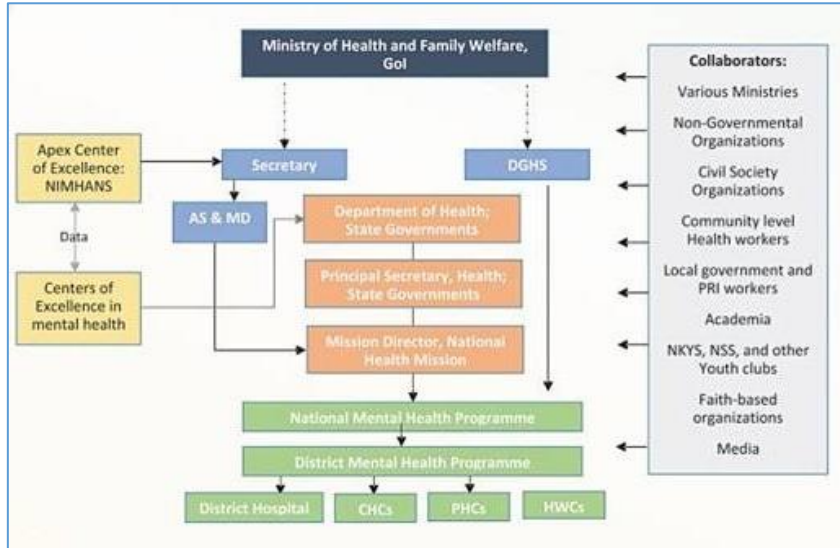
Ministry of Health and Family Welfare, GoI

Apex Center of Excellence: NIMHANS

Data

Centers of Excellence in mental health

Secretary

DGHS

AS & MD

Department of Health; State Governments

Principal Secretary, Health; State Governments

Mission Director, National Health Mission

National Mental Health Programme

District Mental Health Programme

District Hospital

CHCs

PHCs

HWCs

Collaborators:

Various Ministries

Non-Governmental Organizations

Civil Society Organizations

Community level Health workers

Local government and PRI workers

Academia

NKYS, NSS, and other Youth clubs

Faith-based organizations

Media